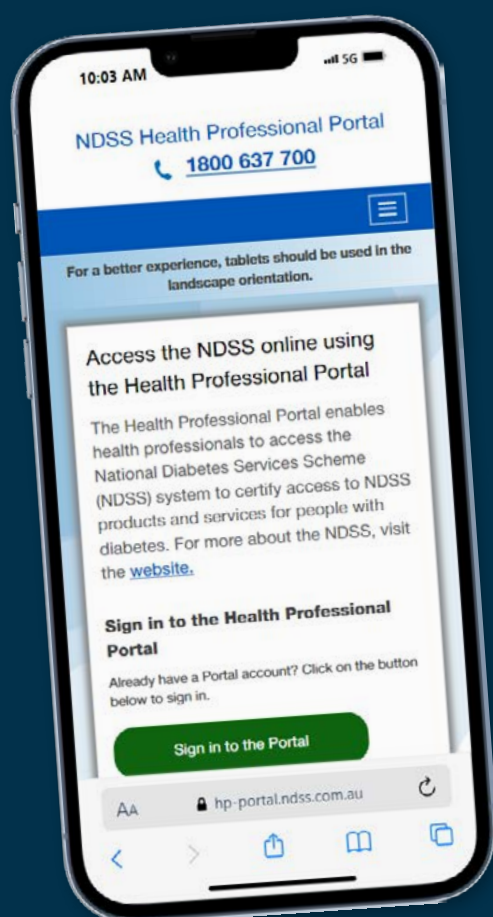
10:03 AM

5G

NDSS Health Professional Portal

1800 637 700

For a better experience, tablets should be used in the landscape orientation.

Access the NDSS online using the Health Professional Portal

The Health Professional Portal enables health professionals to access the National Diabetes Services Scheme (NDSS) system to certify access to NDSS products and services for people with diabetes. For more about the NDSS, visit the website.

Sign in to the Health Professional Portal

Already have a Portal account? Click on the button below to sign in.

Sign in to the Portal

AA hp-portal.ndss.com.au